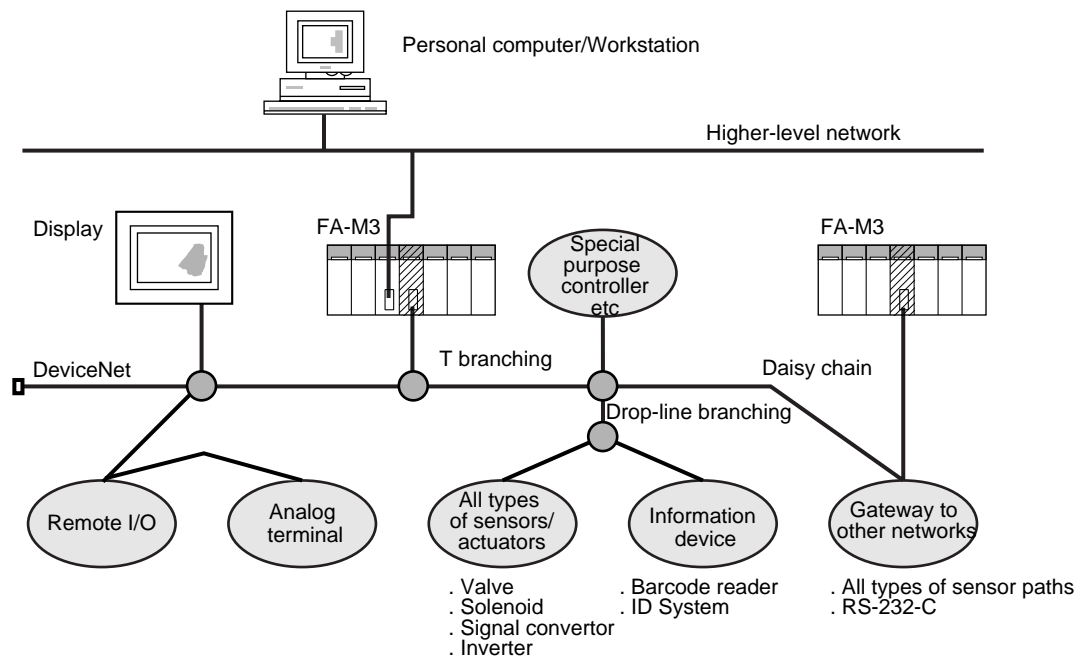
Personal computer/Workstation

Higher-level network

Display

FA-M3

Special purpose controller etc

FA-M3

DeviceNet

T branching

Daisy chain

Drop-line branching

Remote I/O

Analog terminal

All types of sensors/ actuators

Information device

Gateway to other networks

. Valve
. Solenoid
. Signal convertor
. Inverter

. Barcode reader
. ID System

. All types of sensor paths
. RS-232-C